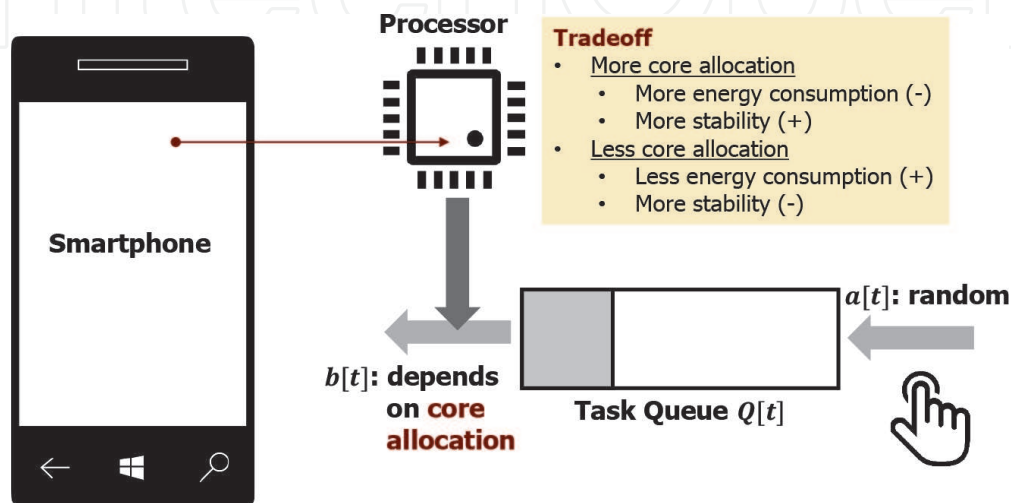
Processor

Tradeoff
- More core allocation
  - More energy consumption (-)
  - More stability (+)
- Less core allocation
  - Less energy consumption (+)
  - More stability (-)

Smartphone

$a[t]$: random

$b[t]$: depends on core allocation

Task Queue $Q[t]$